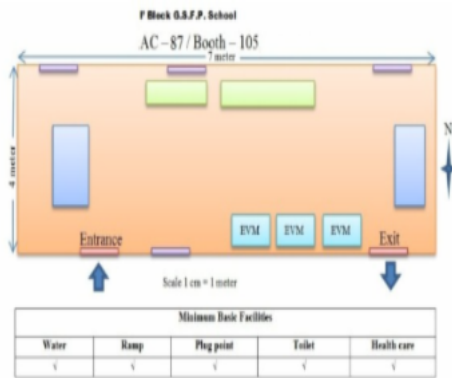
P Block G.S.F.P. School

AC – 87 / Booth – 105

7 meter

4 meter

N

EVM EVM EVM

Entrance

Exit

Scale 1 cm = 1 meter

| Minimum Basic Facilities | | | | |
|---|---|---|---|---|
| Water | Ramp | Plug point | Toilet | Health care |
| √ | √ | √ | √ | √ |